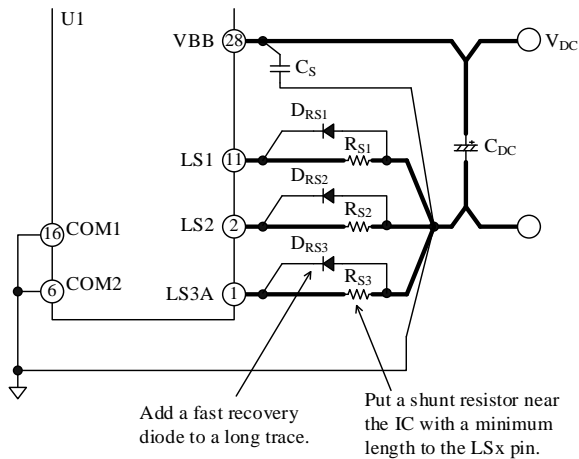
U1

VBB 28

$V_{DC}$

$C_S$

$D_{RS1}$

$R_{S1}$

LS1 11

$C_{DC}$

$D_{RS2}$

16 COM1

LS2 2

$R_{S2}$

$D_{RS3}$

6 COM2

LS3A 1

$R_{S3}$

Add a fast recovery diode to a long trace.

Put a shunt resistor near the IC with a minimum length to the LSx pin.